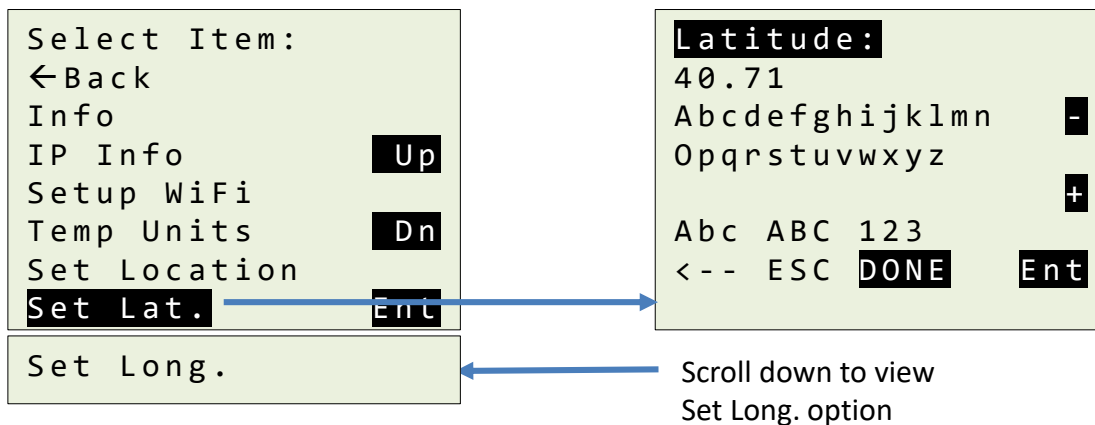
Select Item:
←Back
Info
IP Info Up
Setup WiFi
Temp Units Dn
Set Location
Set Lat. Ent

Set Long.

Latitude:
40.71
Abcdefghijklmn -
Opqrstuvwxyz
+
Abc ABC 123
<-- ESC DONE Ent

Scroll down to view Set Long. option